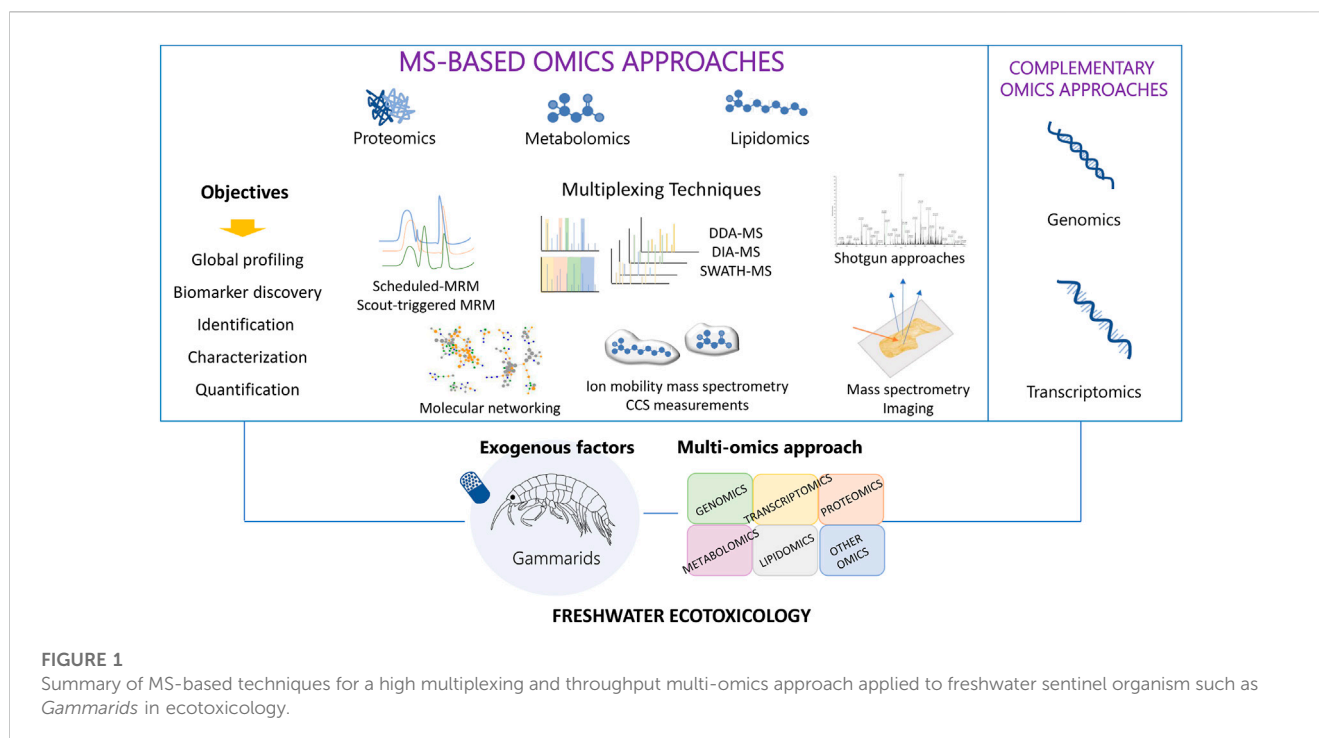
MS-BASED OMICS APPROACHES

Proteomics

Metabolomics

Lipidomics

COMPLEMENTARY OMICS APPROACHES

Objectives

Global profiling

Biomarker discovery

Identification

Characterization

Quantification

Multiplexing Techniques

Scheduled-MRM
Scout-triggered MRM

DDA-MS
DIA-MS
SWATH-MS

Shotgun approaches

Genomics

Molecular networking

Ion mobility mass spectrometry
CCS measurements

Mass spectrometry
Imaging

Transcriptomics

Exogenous factors

Multi-omics approach

Gammarids

GENOMICS

TRANSCRIPTOMICS

PROTEOMICS

METABOLOMICS

LIPIDOMICS

OTHER OMICS

FRESHWATER ECOTOXICOLOGY

FIGURE 1
Summary of MS-based techniques for a high multiplexing and throughput multi-omics approach applied to freshwater sentinel organism such as *Gammarids* in ecotoxicology.